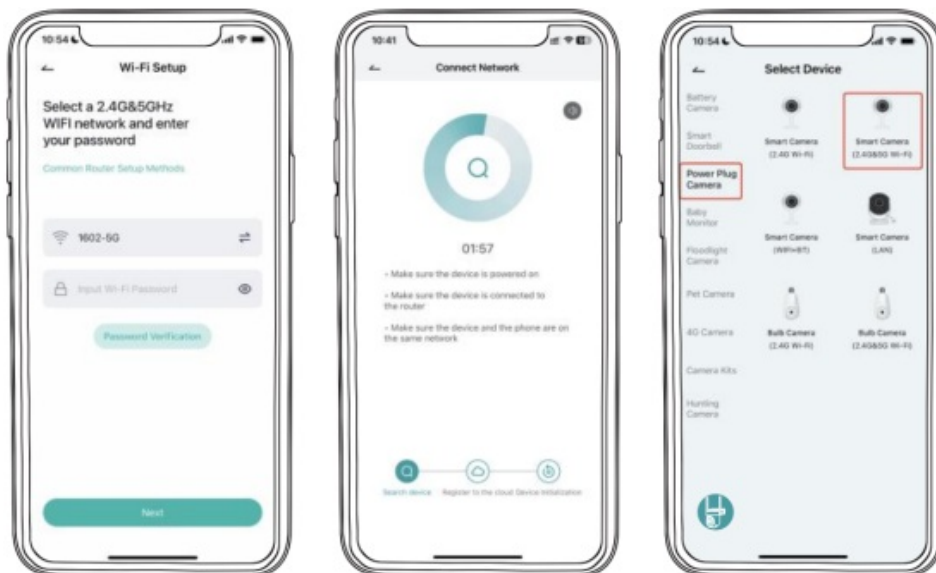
10:54

Wi-Fi Setup

Select a 2.4G&5GHz WIFI network and enter your password

Common Router Setup Methods

1602-5G

Input Wi-Fi Password

Password Verification

Next

10:41

Connect Network

01:57

- Make sure the device is powered on

- Make sure the device is connected to the router

- Make sure the device and the phone are on the same network

Search device

Register to the cloud

Device initialization

10:54

Select Device

Battery Camera

Smart Doorbell

Power Plug Camera

Baby Monitor

Floodlight Camera

Pet Camera

4G Camera

Camera Kits

Hunting Camera

Smart Camera (2.4G Wi-Fi)

Smart Camera (2.4G&5G Wi-Fi)

Smart Camera (WIFI+BT)

Smart Camera (LAN)

Bulb Camera (2.4G Wi-Fi)

Bulb Camera (2.4G&5G Wi-Fi)